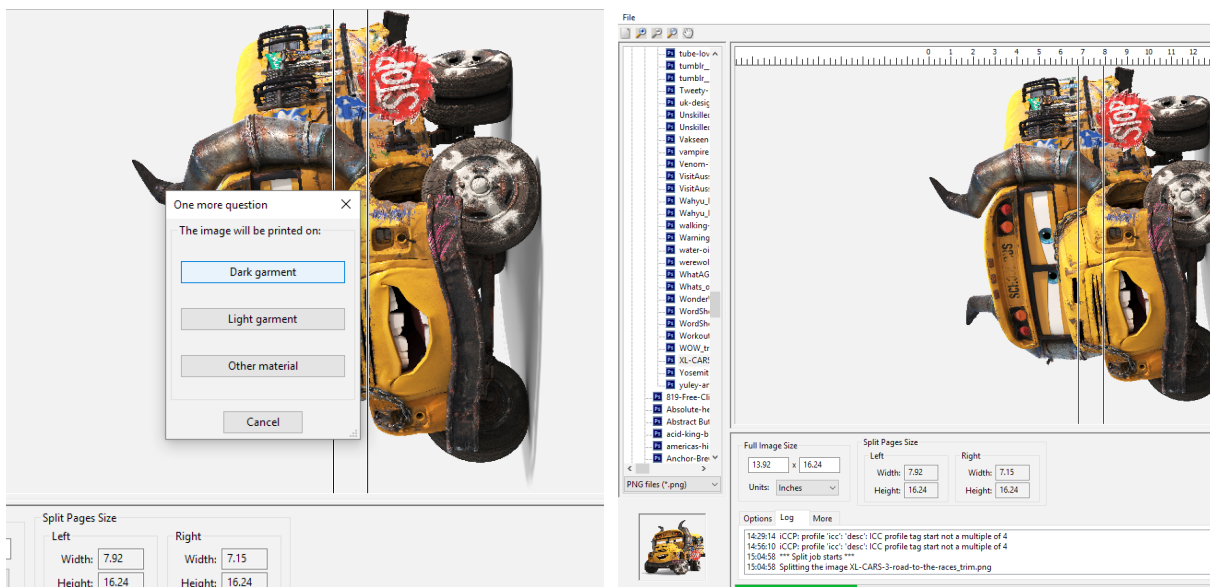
STOP

One more question

The image will be printed on:

Dark garment

Light garment

Other material

Cancel

Split Pages Size

Left

Width: 7.92

Height: 16.24

Right

Width: 7.15

Height: 16.24

File

tube-lov
tumblr_
tumblr_
Tweety-
uk-desig
Unskille
Unskille
Vakseen
vampire
Venom-
VisitAus
VisitAus
Wahyu_
Wahyu_
walking-
Warning
water-oi
werewol
WhatAG
Whats_o
Wonder
WordSh
WordSh
Workout
WOW_tr
XL-CARS
Yosemit
yuley-ar
819-Free-Cli
Absolute-he
Abstract But
acid-king-b
americas-hi
Anchor-Bre

PNG files (*.png)

0 1 2 3 4 5 6 7 8 9 10 11 12

STOP

SCH

Full Image Size

13.92 x 16.24

Units: Inches

Split Pages Size

Left

Width: 7.92

Height: 16.24

Right

Width: 7.15

Height: 16.24

Options Log More

14:29:14 iCCP: profile 'icc': 'desc': ICC profile tag start not a multiple of 4
14:56:10 iCCP: profile 'icc': 'desc': ICC profile tag start not a multiple of 4
15:04:58 *** Split job starts ***
15:04:58 Splitting the image XL-CARS-3-road-to-the-races_trim.png